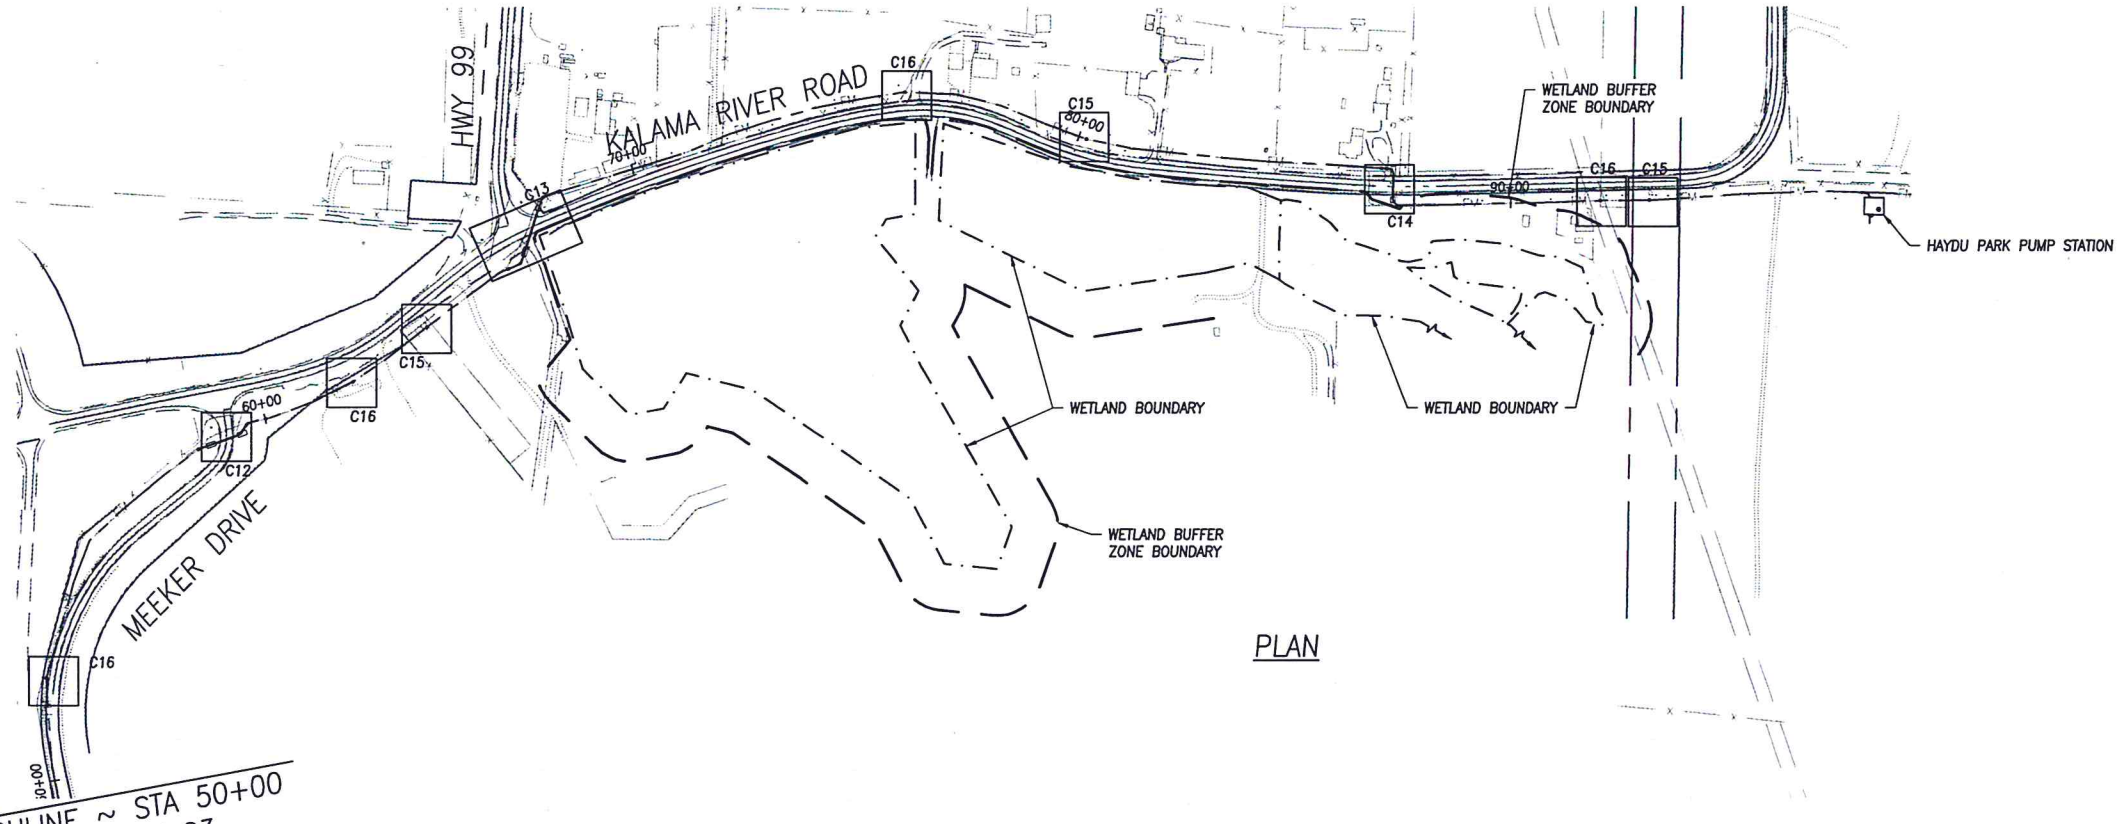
HWY 99

KALAMA RIVER ROAD

C16

C15

80+00

70+00

C13

C14

90+00

C16

C15

WETLAND BUFFER ZONE BOUNDARY

HAYDU PARK PUMP STATION

C15

C16

60+00

C12

WETLAND BOUNDARY

WETLAND BOUNDARY

WETLAND BUFFER ZONE BOUNDARY

MEEKER DRIVE

C16

PLAN

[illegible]LINE ~ STA 50+00

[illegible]0+00